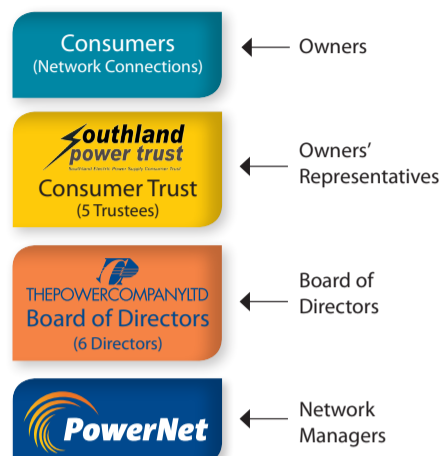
Consumers
(Network Connections)

Owners

Southland power trust
Southland Electric Power Supply Consumer Trust
Consumer Trust
(5 Trustees)

Owners' Representatives

THEPOWERCOMPANYLTD
Board of Directors
(6 Directors)

Board of Directors

PowerNet

Network Managers